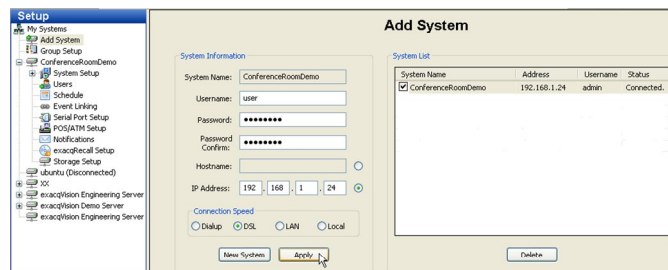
Setup
My Systems
Add System
Group Setup
ConferenceRoomDemo
System Setup
Users
Schedule
Event Linking
Serial Port Setup
POS/ATM Setup
Notifications
exacqRecall Setup
Storage Setup
ubuntu (Disconnected)
XX
exacqVision Engineering Server
exacqVision Demo Server
exacqVision Engineering Server

Add System

System Information
System Name: ConferenceRoomDemo
Username: user
Password: ••••••••
Password Confirm: ••••••••
Hostname:
IP Address: 192 . 168 . 1 . 24
Connection Speed
Dialup DSL LAN Local
New System
Apply

System List
| System Name | Address | Username | Status |
|---|---|---|---|
| ConferenceRoomDemo | 192.168.1.24 | admin | Connected. |

Delete